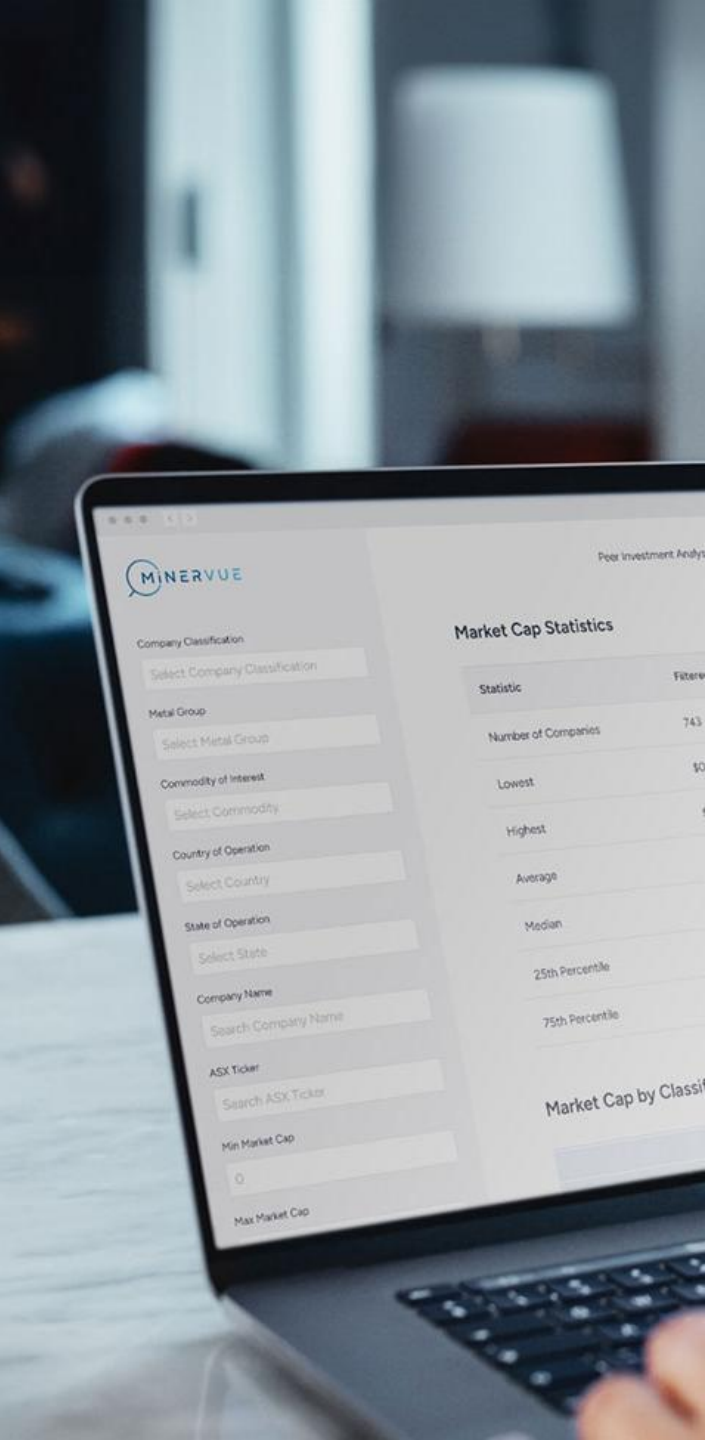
MINERVUE

Company Classification
Select Company Classification
Metal Group
Select Metal Group
Commodity of Interest
Select Commodity
Country of Operation
Select Country
State of Operation
Select State
Company Name
Search Company Name
ASX Ticker
Search ASX Ticker
Min Market Cap
0
Max Market Cap

Peer Investment Analys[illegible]

Market Cap Statistics

| Statistic | Filtere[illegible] |
|---|---|
| Number of Companies | 743 |
| Lowest | $0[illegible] |
| Highest | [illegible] |
| Average | |
| Median | |
| 25th Percentile | |
| 75th Percentile | |

Market Cap by Classif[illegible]